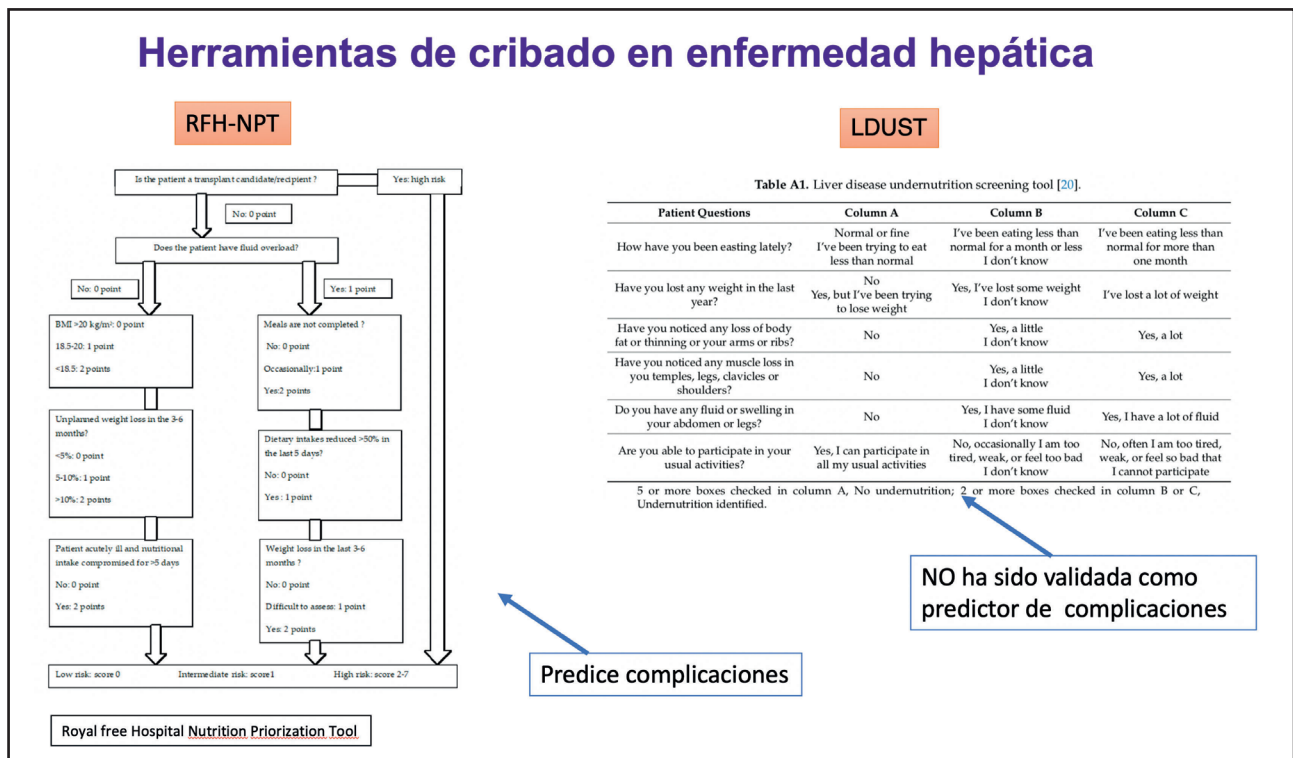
Herramientas de cribado en enfermedad hepática

RFH-NPT

Is the patient a transplant candidate/recipient ?

Yes: high risk

No: 0 point

Does the patient have fluid overload?

No: 0 point

Yes: 1 point

BMI >20 kg/m²: 0 point

18.5-20: 1 point

<18.5: 2 points

Meals are not completed ?

No: 0 point

Occasionally:1 point

Yes:2 points

Unplanned weight loss in the 3-6 months?

<5%: 0 point

5-10%: 1 point

>10%: 2 points

Dietary intakes reduced >50% in the last 5 days?

No: 0 point

Yes : 1 point

Patient acutely ill and nutritional intake compromised for >5 days

No: 0 point

Yes: 2 points

Weight loss in the last 3-6 months ?

No: 0 point

Difficult to assess: 1 point

Yes: 2 points

Low risk: score 0

Intermediate risk: score1

High risk: score 2-7

Royal free Hospital Nutrition Priorization Tool

LDUST

Table A1. Liver disease undernutrition screening tool [20].

| Patient Questions | Column A | Column B | Column C |
|---|---|---|---|
| How have you been easting lately? | Normal or fine I've been trying to eat less than normal | I've been eating less than normal for a month or less I don't know | I've been eating less than normal for more than one month |
| Have you lost any weight in the last year? | No Yes, but I've been trying to lose weight | Yes, I've lost some weight I don't know | I've lost a lot of weight |
| Have you noticed any loss of body fat or thinning or your arms or ribs? | No | Yes, a little I don't know | Yes, a lot |
| Have you noticed any muscle loss in you temples, legs, clavicles or shoulders? | No | Yes, a little I don't know | Yes, a lot |
| Do you have any fluid or swelling in your abdomen or legs? | No | Yes, I have some fluid I don't know | Yes, I have a lot of fluid |
| Are you able to participate in your usual activities? | Yes, I can participate in all my usual activities | No, occasionally I am too tired, weak, or feel too bad I don't know | No, often I am too tired, weak, or feel so bad that I cannot participate |

5 or more boxes checked in column A, No undernutrition; 2 or more boxes checked in column B or C, Undernutrition identified.

NO ha sido validada como predictor de complicaciones

Predice complicaciones